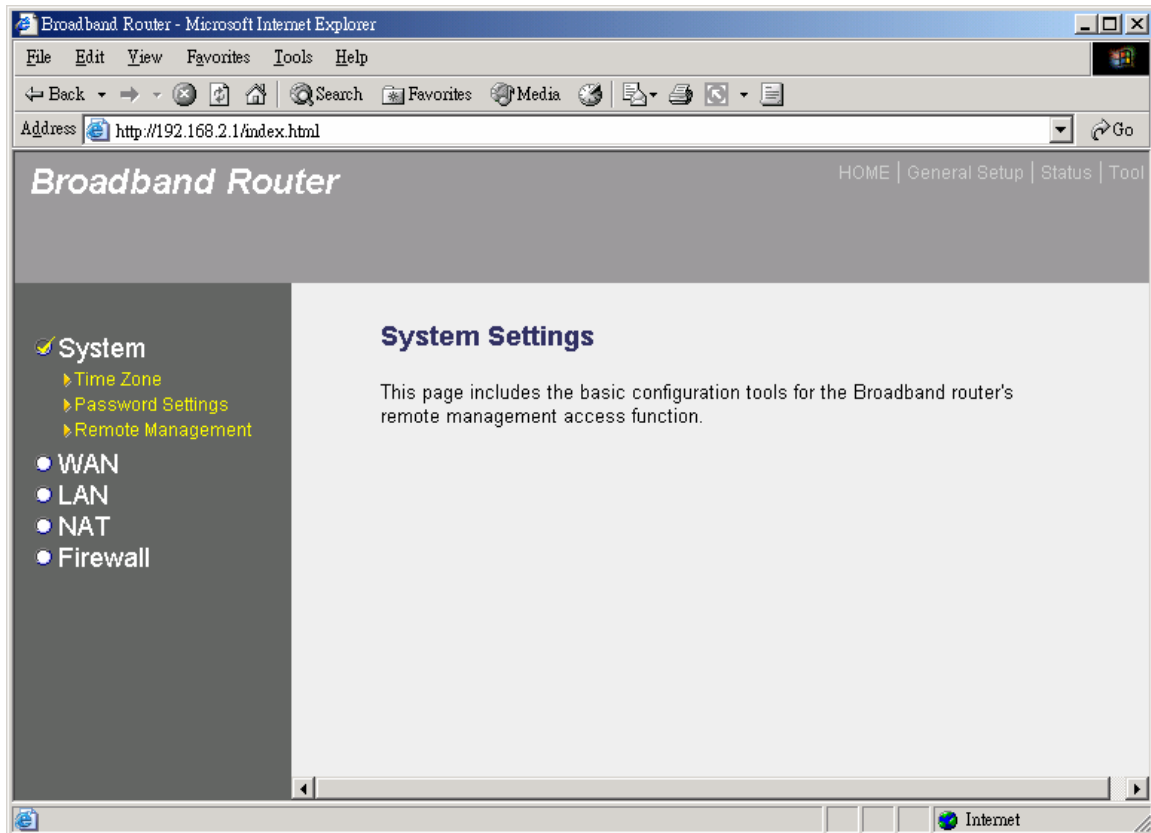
Broadband Router - Microsoft Internet Explorer

File Edit View Favorites Tools Help

Back Search Favorites Media

Address http://192.168.2.1/index.html Go

Broadband Router

HOME | General Setup | Status | Tool

System
Time Zone
Password Settings
Remote Management
WAN
LAN
NAT
Firewall

System Settings

This page includes the basic configuration tools for the Broadband router's remote management access function.

Internet